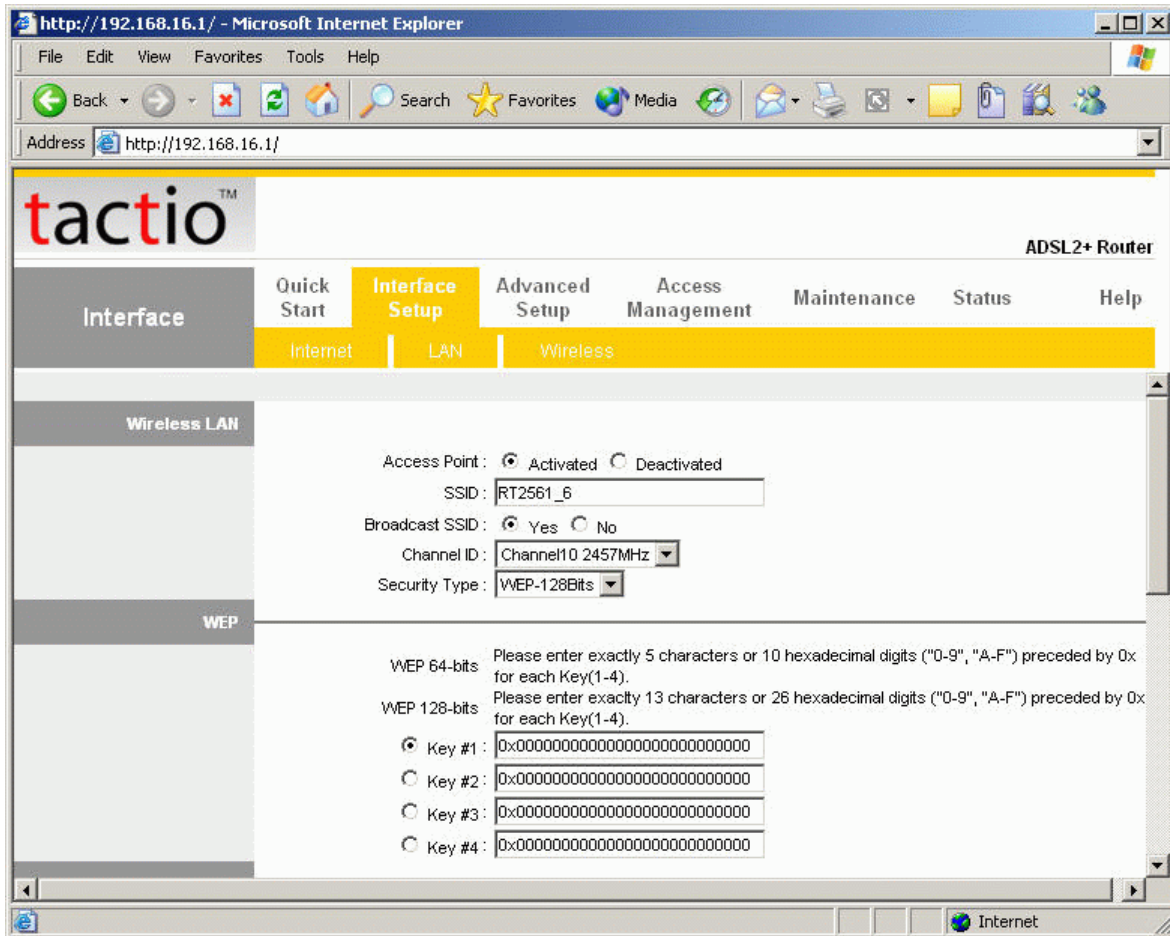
http://192.168.16.1/ - Microsoft Internet Explorer

File Edit View Favorites Tools Help

Back Search Favorites Media

Address http://192.168.16.1/

tactio™

ADSL2+ Router

Interface

Quick Start | Interface Setup | Advanced Setup | Access Management | Maintenance | Status | Help

Internet | LAN | Wireless

Wireless LAN

Access Point : Activated Deactivated

SSID : RT2561_6

Broadcast SSID : Yes No

Channel ID : Channel10 2457MHz

Security Type : WEP-128Bits

WEP

WEP 64-bits Please enter exactly 5 characters or 10 hexadecimal digits ("0-9", "A-F") preceded by 0x for each Key(1-4).

WEP 128-bits Please enter exaclty 13 characters or 26 hexadecimal digits ("0-9", "A-F") preceded by 0x for each Key(1-4).

Key #1 : 0x00000000000000000000000000

Key #2 : 0x00000000000000000000000000

Key #3 : 0x00000000000000000000000000

Key #4 : 0x00000000000000000000000000

Internet